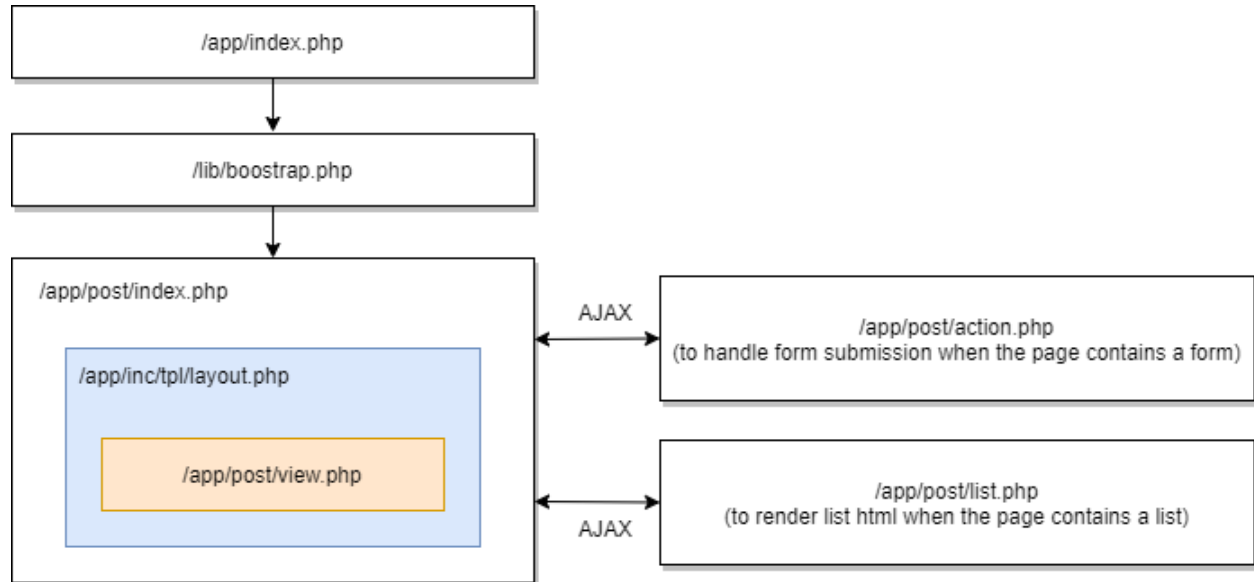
/app/index.php

/lib/boostrap.php

/app/post/index.php

/app/inc/tpl/layout.php

/app/post/view.php

AJAX

/app/post/action.php
(to handle form submission when the page contains a form)

AJAX

/app/post/list.php
(to render list html when the page contains a list)